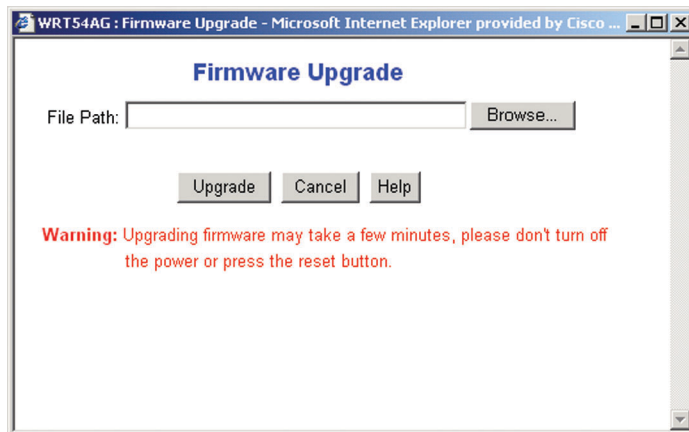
WRT54AG : Firmware Upgrade - Microsoft Internet Explorer provided by Cisco ...

Firmware Upgrade

File Path: Browse...

Upgrade Cancel Help

Warning: Upgrading firmware may take a few minutes, please don't turn off the power or press the reset button.